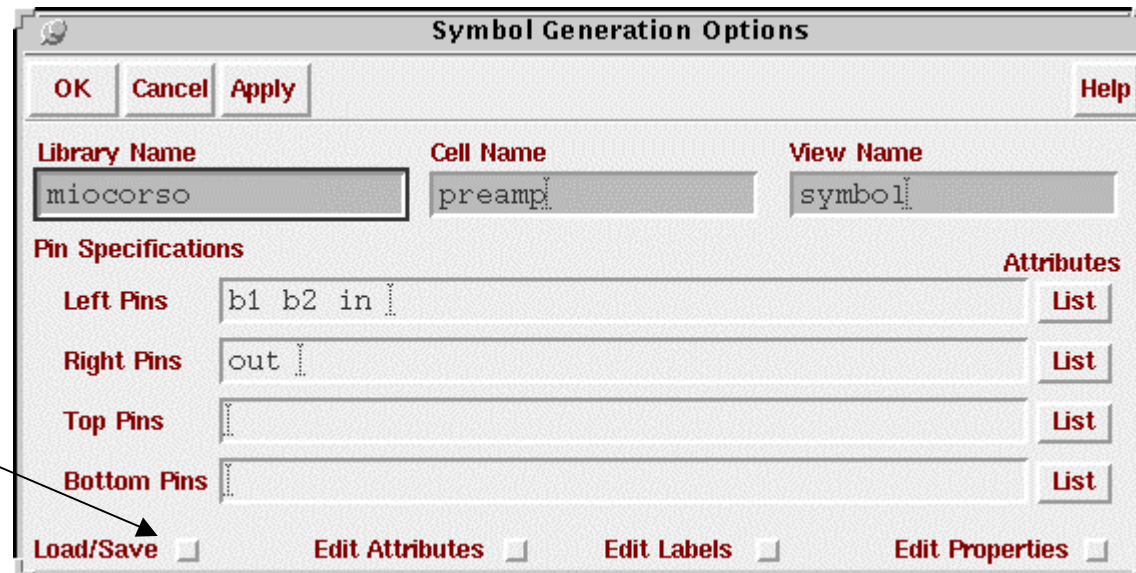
Symbol Generation Options

OK Cancel Apply Help

Library Name
miocorso

Cell Name
preamp

View Name
symbol

Pin Specifications

Attributes

Left Pins b1 b2 in List

Right Pins out List

Top Pins List

Bottom Pins List

Load/Save Edit Attributes Edit Labels Edit Properties